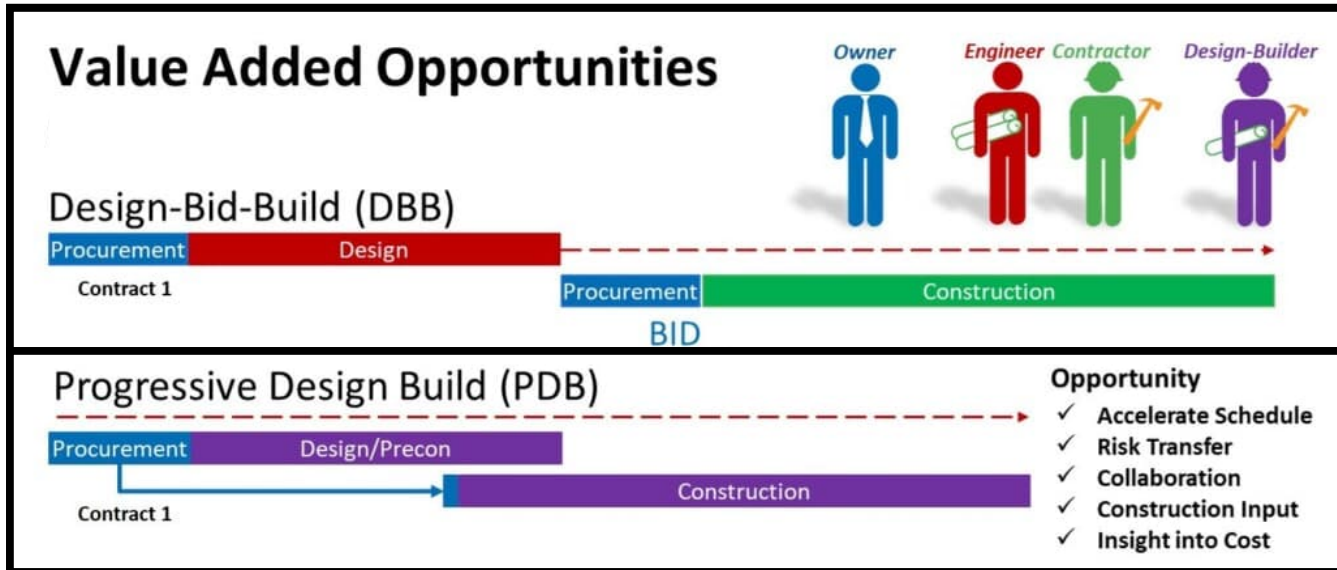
Value Added Opportunities

Owner Engineer Contractor Design-Builder

Design-Bid-Build (DBB)

Procurement Design

Contract 1

Procurement Construction

BID

Progressive Design Build (PDB)

Procurement Design/Precon

Construction

Contract 1

Opportunity
✓ Accelerate Schedule
✓ Risk Transfer
✓ Collaboration
✓ Construction Input
✓ Insight into Cost